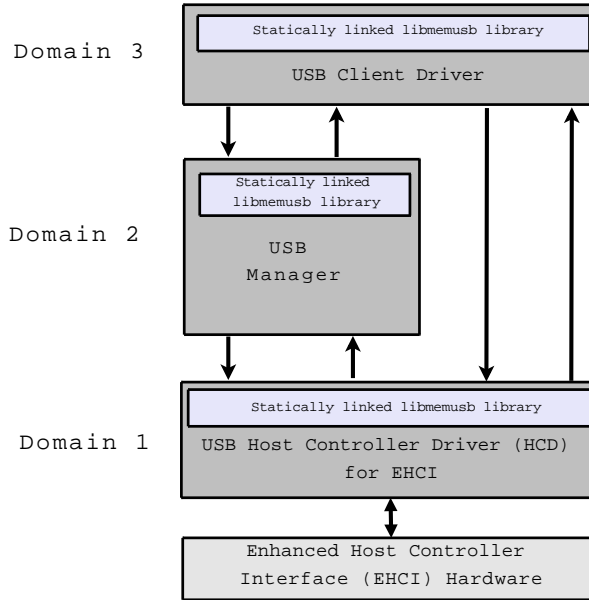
Domain 3

Statically linked libmemusb library

USB Client Driver

Domain 2

Statically linked libmemusb library

USB Manager

Domain 1

Statically linked libmemusb library

USB Host Controller Driver (HCD) for EHCI

Enhanced Host Controller Interface (EHCI) Hardware